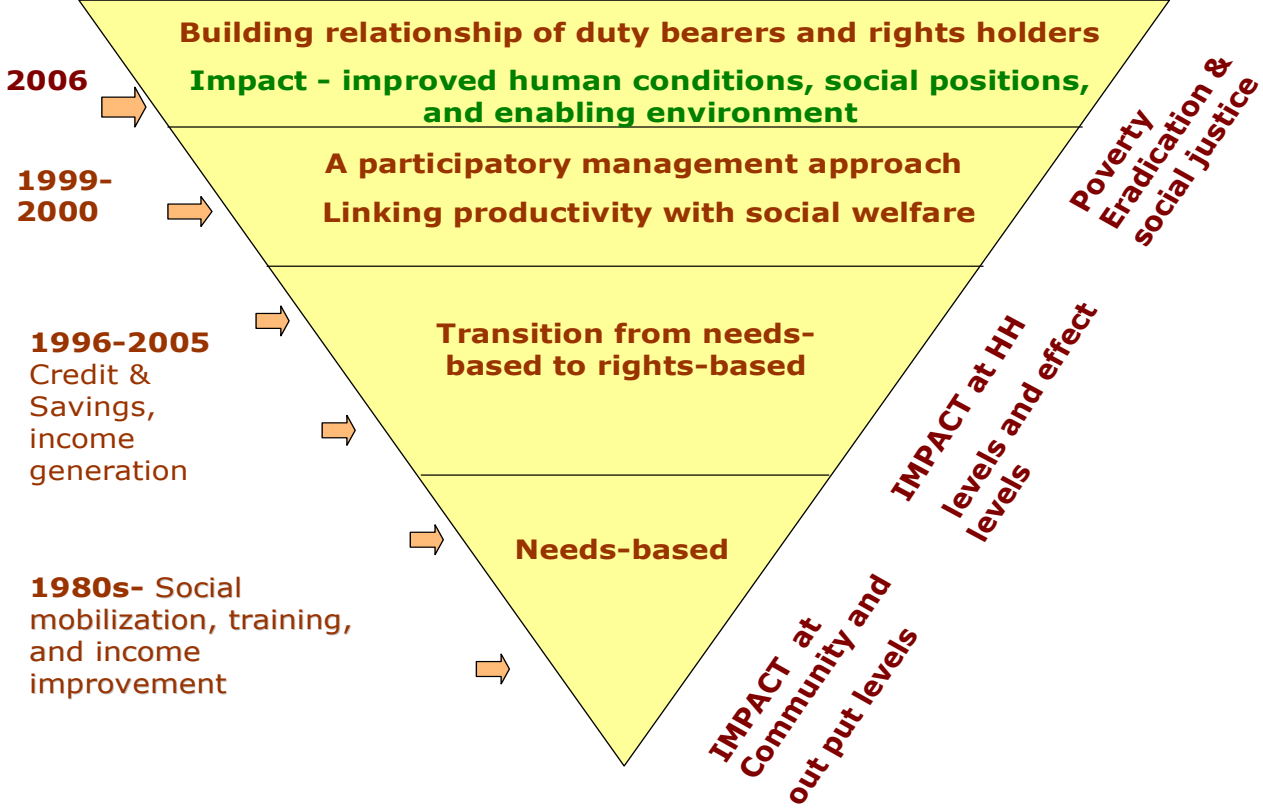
2006

Building relationship of duty bearers and rights holders

Impact - improved human conditions, social positions, and enabling environment

1999-2000

A participatory management approach

Linking productivity with social welfare

Poverty Eradication & social justice

1996-2005 Credit & Savings, income generation

Transition from needs-based to rights-based

IMPACT at HH levels and effect levels

Needs-based

1980s- Social mobilization, training, and income improvement

IMPACT at Community and out put levels